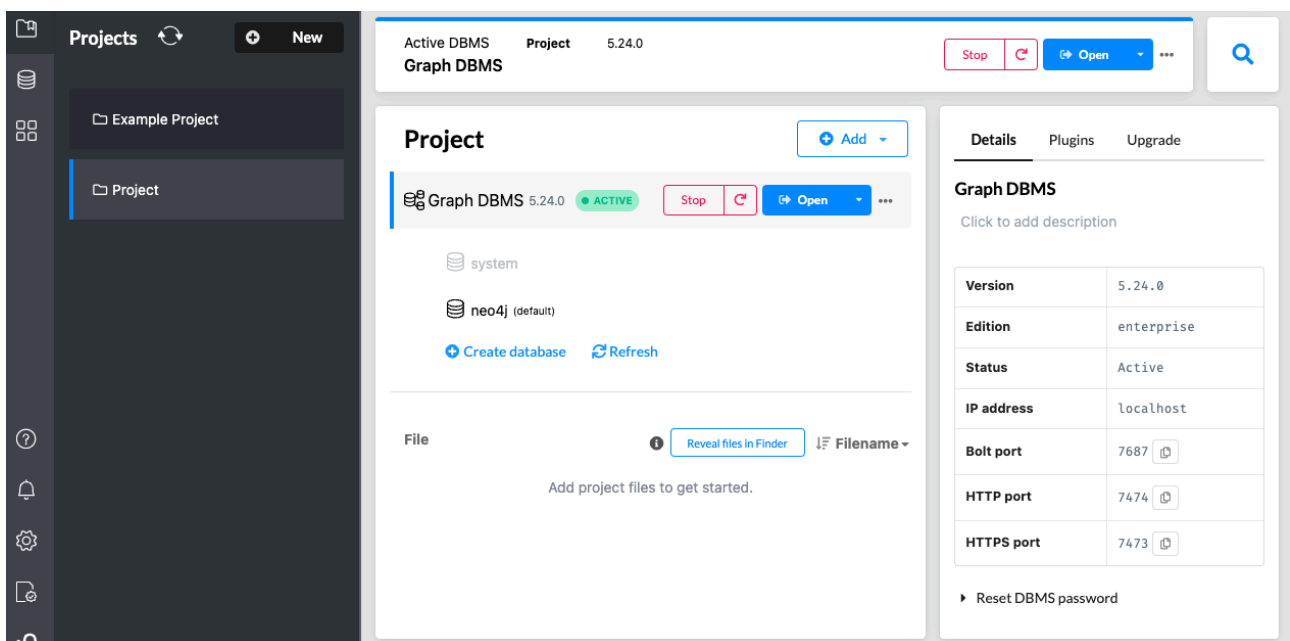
Projects

New

Example Project

Project

Active DBMS
Graph DBMS

Project
5.24.0

Stop

Open

Project

Add

Graph DBMS 5.24.0 ACTIVE

Stop

Open

system

neo4j (default)

Create database

Refresh

File

Reveal files in Finder

Filename

Add project files to get started.

Details

Plugins

Upgrade

Graph DBMS

Click to add description

| Version | 5.24.0 |
|---|---|
| Edition | enterprise |
| Status | Active |
| IP address | localhost |
| Bolt port | 7687 |
| HTTP port | 7474 |
| HTTPS port | 7473 |

Reset DBMS password